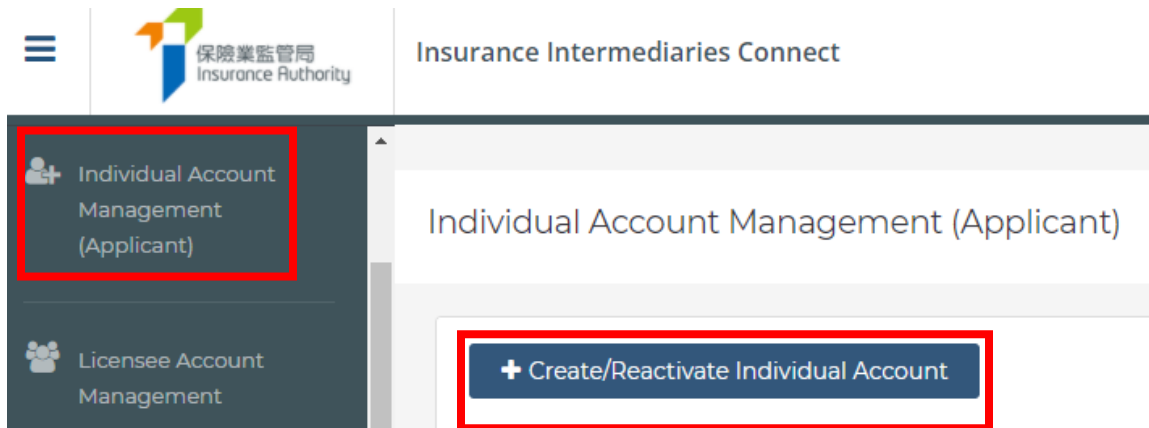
保險業監管局
Insurance Authority

Insurance Intermediaries Connect

Individual Account Management (Applicant)

Licensee Account Management

Individual Account Management (Applicant)

+ Create/Reactivate Individual Account